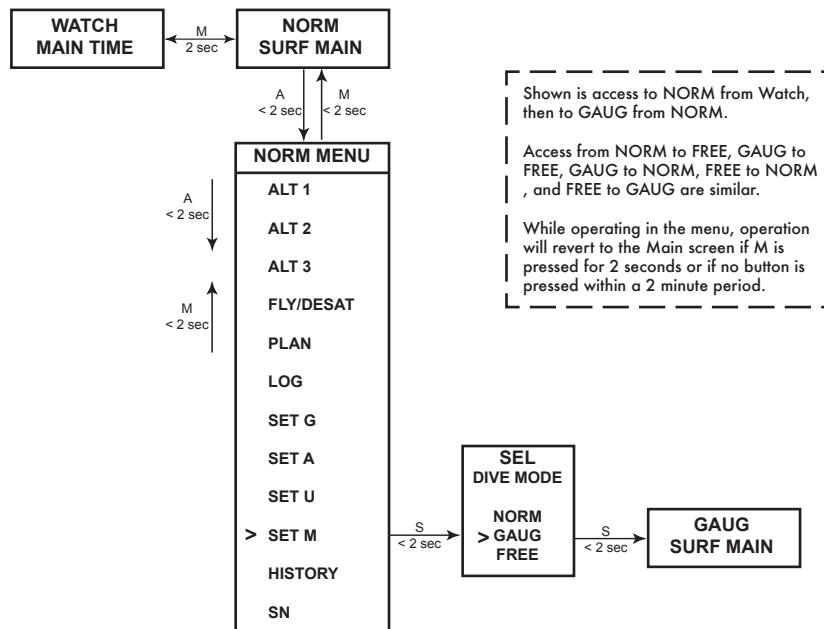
WATCH
MAIN TIME

M
2 sec

NORM
SURF MAIN

A
< 2 sec

M
< 2 sec

Shown is access to NORM from Watch, then to GAUG from NORM.

Access from NORM to FREE, GAUG to FREE, GAUG to NORM, FREE to NORM , and FREE to GAUG are similar.

While operating in the menu, operation will revert to the Main screen if M is pressed for 2 seconds or if no button is pressed within a 2 minute period.

NORM MENU

A
< 2 sec

M
< 2 sec

ALT 1
ALT 2
ALT 3
FLY/DESAT
PLAN
LOG
SET G
SET A
SET U
> SET M
HISTORY
SN

S
< 2 sec

SEL
DIVE MODE

NORM
> GAUG
FREE

S
< 2 sec

GAUG
SURF MAIN